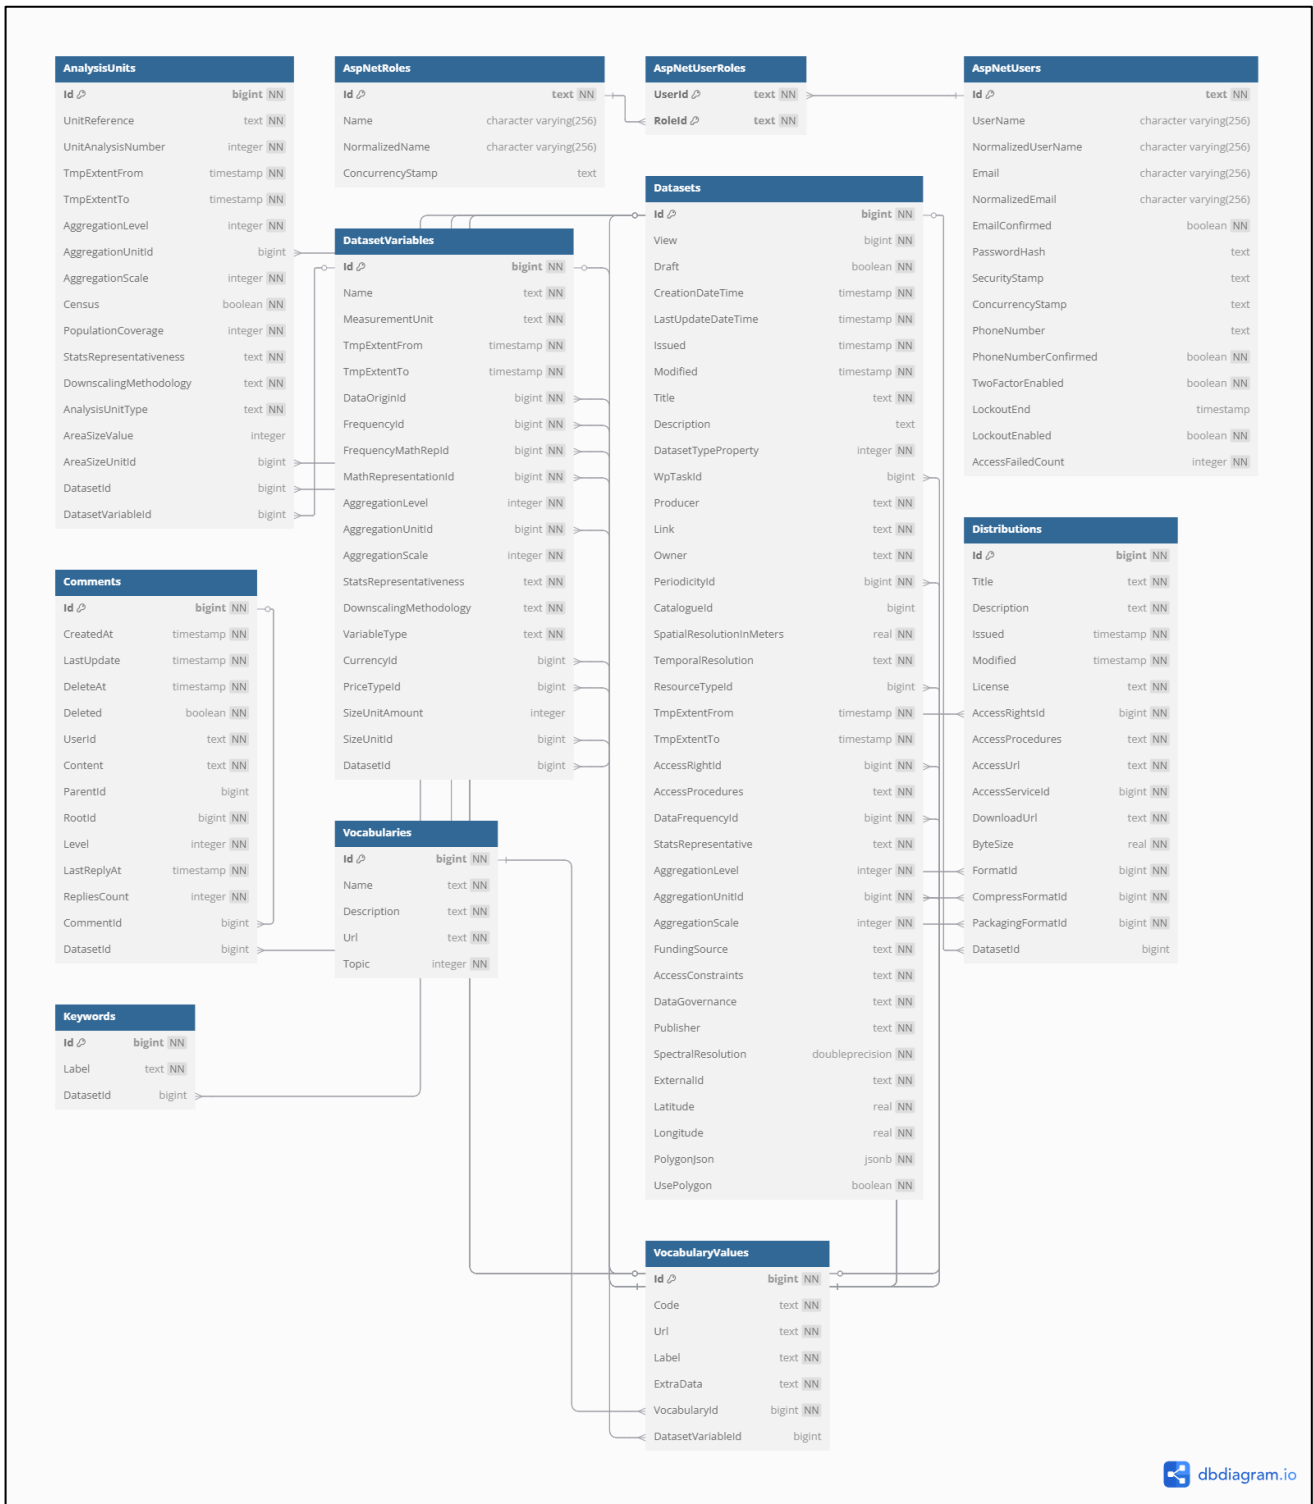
AnalysisUnits

| | |
|---|---|
| Id | bigint NN |
| UnitReference | text NN |
| UnitAnalysisNumber | integer NN |
| TmpExtentFrom | timestamp NN |
| TmpExtentTo | timestamp NN |
| AggregationLevel | integer NN |
| AggregationUnitId | bigint |
| AggregationScale | integer NN |
| Census | boolean NN |
| PopulationCoverage | integer NN |
| StatsRepresentativeness | text NN |
| DownscalingMethodology | text NN |
| AnalysisUnitType | text NN |
| AreaSizeValue | integer |
| AreaSizeUnitId | bigint |
| DatasetId | bigint |
| DatasetVariableId | bigint |

AspNetRoles

| | |
|---|---|
| Id | text NN |
| Name | character varying(256) |
| NormalizedName | character varying(256) |
| ConcurrencyStamp | text |

AspNetUserRoles

| | |
|---|---|
| UserId | text NN |
| RoleId | text NN |

AspNetUsers

| | |
|---|---|
| Id | text NN |
| UserName | character varying(256) |
| NormalizedUserName | character varying(256) |
| Email | character varying(256) |
| NormalizedEmail | character varying(256) |
| EmailConfirmed | boolean NN |
| PasswordHash | text |
| SecurityStamp | text |
| ConcurrencyStamp | text |
| PhoneNumber | text |
| PhoneNumberConfirmed | boolean NN |
| TwoFactorEnabled | boolean NN |
| LockoutEnd | timestamp |
| LockoutEnabled | boolean NN |
| AccessFailedCount | integer NN |

DatasetVariables

| | |
|---|---|
| Id | bigint NN |
| Name | text NN |
| MeasurementUnit | text NN |
| TmpExtentFrom | timestamp NN |
| TmpExtentTo | timestamp NN |
| DataOriginId | bigint NN |
| FrequencyId | bigint NN |
| FrequencyMathRepId | bigint NN |
| MathRepresentationId | bigint NN |
| AggregationLevel | integer NN |
| AggregationUnitId | bigint NN |
| AggregationScale | integer NN |
| StatsRepresentativeness | text NN |
| DownscalingMethodology | text NN |
| VariableType | text NN |
| CurrencyId | bigint |
| PriceTypeId | bigint |
| SizeUnitAmount | integer |
| SizeUnitId | bigint |
| DatasetId | bigint |

Datasets

| | |
|---|---|
| Id | bigint NN |
| View | bigint NN |
| Draft | boolean NN |
| CreationDateTime | timestamp NN |
| LastUpdateDateTime | timestamp NN |
| Issued | timestamp NN |
| Modified | timestamp NN |
| Title | text NN |
| Description | text |
| DatasetTypeProperty | integer NN |
| WpTaskId | bigint |
| Producer | text NN |
| Link | text NN |
| Owner | text NN |
| PeriodicityId | bigint NN |
| CatalogueId | bigint |
| SpatialResolutionInMeters | real NN |
| TemporalResolution | text NN |
| ResourceTypeId | bigint |
| TmpExtentFrom | timestamp NN |
| TmpExtentTo | timestamp NN |
| AccessRightId | bigint NN |
| AccessProcedures | text NN |
| DataFrequencyId | bigint NN |
| StatsRepresentative | text NN |
| AggregationLevel | integer NN |
| AggregationUnitId | bigint NN |
| AggregationScale | integer NN |
| FundingSource | text NN |
| AccessConstraints | text NN |
| DataGovernance | text NN |
| Publisher | text NN |
| SpectralResolution | doubleprecision NN |
| ExternalId | text NN |
| Latitude | real NN |
| Longitude | real NN |
| PolygonJson | jsonb NN |
| UsePolygon | boolean NN |

Distributions

| | |
|---|---|
| Id | bigint NN |
| Title | text NN |
| Description | text NN |
| Issued | timestamp NN |
| Modified | timestamp NN |
| License | text NN |
| AccessRightsId | bigint NN |
| AccessProcedures | text NN |
| AccessUrl | text NN |
| AccessServiceId | bigint NN |
| DownloadUrl | text NN |
| ByteSize | real NN |
| FormatId | bigint NN |
| CompressFormatId | bigint NN |
| PackagingFormatId | bigint NN |
| DatasetId | bigint |

Comments

| | |
|---|---|
| Id | bigint NN |
| CreatedAt | timestamp NN |
| LastUpdate | timestamp NN |
| DeleteAt | timestamp NN |
| Deleted | boolean NN |
| UserId | text NN |
| Content | text NN |
| ParentId | bigint |
| RootId | bigint NN |
| Level | integer NN |
| LastReplyAt | timestamp NN |
| RepliesCount | integer NN |
| CommentId | bigint |
| DatasetId | bigint |

Vocabularies

| | |
|---|---|
| Id | bigint NN |
| Name | text NN |
| Description | text NN |
| Url | text NN |
| Topic | integer NN |

Keywords

| | |
|---|---|
| Id | bigint NN |
| Label | text NN |
| DatasetId | bigint |

VocabularyValues

| | |
|---|---|
| Id | bigint NN |
| Code | text NN |
| Url | text NN |
| Label | text NN |
| ExtraData | text NN |
| VocabularyId | bigint NN |
| DatasetVariableId | bigint |

dbdiagram.io